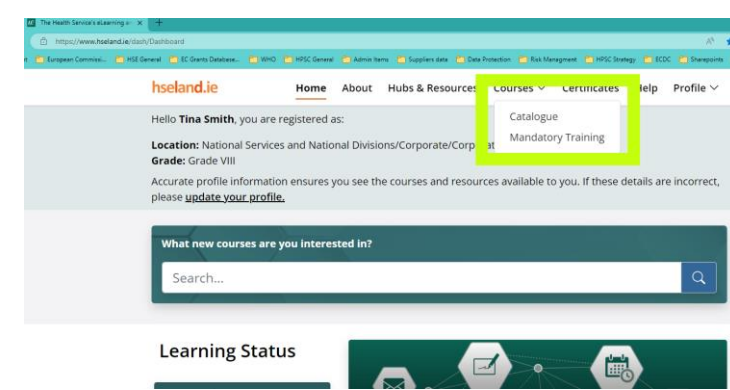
The Health Service's eLearning ×

https://www.hseland.ie/dash/Dashboard

European Commissi... HSE General EC Grants Database... WHO HPSC General Admin Items Suppliers data Data Protection Risk Managment HPSC Strategy ECDC Sharepoints

hseland.ie Home About Hubs & Resources Courses ∨ Certificates Help Profile ∨

Catalogue
Mandatory Training

Hello **Tina Smith**, you are registered as:

**Location:** National Services and National Divisions/Corporate/Corp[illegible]at

**Grade:** Grade VIII

Accurate profile information ensures you see the courses and resources available to you. If these details are incorrect, please update your profile.

What new courses are you interested in?

Search...

Learning Status